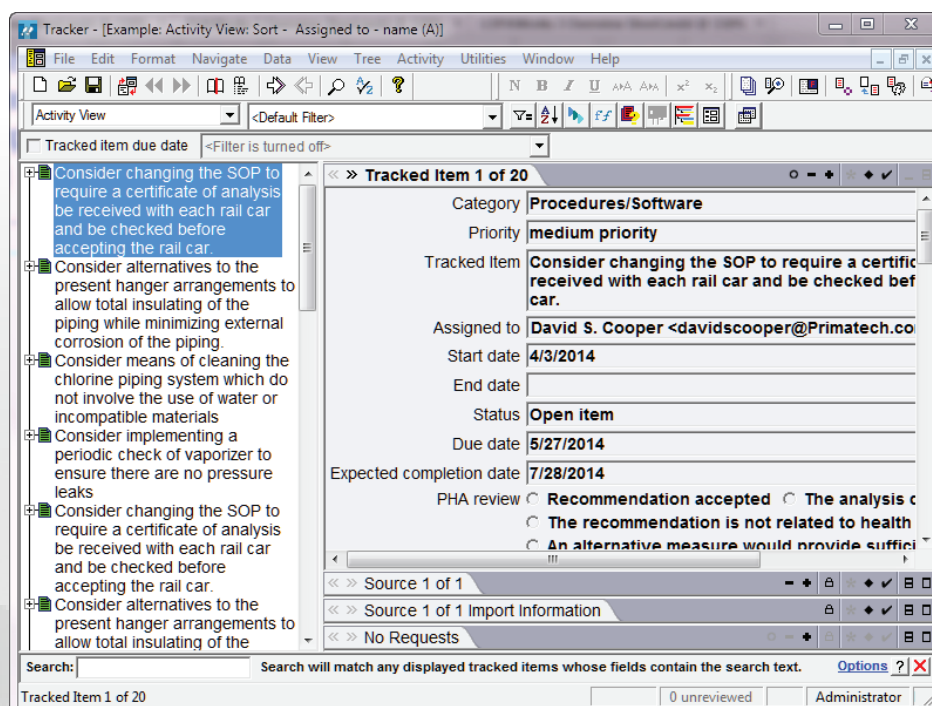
Tracker - [Example: Activity View: Sort - Assigned to - name (A)]

File Edit Format Navigate Data View Tree Activity Utilities Window Help

Activity View
<Default Filter>

Tracked item due date
<Filter is turned off>

Consider changing the SOP to require a certificate of analysis be received with each rail car and be checked before accepting the rail car.
Consider alternatives to the present hanger arrangements to allow total insulating of the piping while minimizing external corrosion of the piping.
Consider means of cleaning the chlorine piping system which do not involve the use of water or incompatible materials
Consider implementing a periodic check of vaporizer to ensure there are no pressure leaks
Consider changing the SOP to require a certificate of analysis be received with each rail car and be checked before accepting the rail car.
Consider alternatives to the present hanger arrangements to allow total insulating of the

» Tracked Item 1 of 20

| | |
|---|---|
| Category | Procedures/Software |
| Priority | medium priority |
| Tracked Item | Consider changing the SOP to require a certific received with each rail car and be checked bef car. |
| Assigned to | David S. Cooper <davidscooper@Primatech.co |
| Start date | 4/3/2014 |
| End date | |
| Status | Open item |
| Due date | 5/27/2014 |
| Expected completion date | 7/28/2014 |

PHA review
Recommendation accepted
The analysis c
The recommendation is not related to health
An alternative measure would provide suffici

» Source 1 of 1
» Source 1 of 1 Import Information
» No Requests

Search:
Search will match any displayed tracked items whose fields contain the search text.
Options ?

Tracked Item 1 of 20
0 unreviewed
Administrator